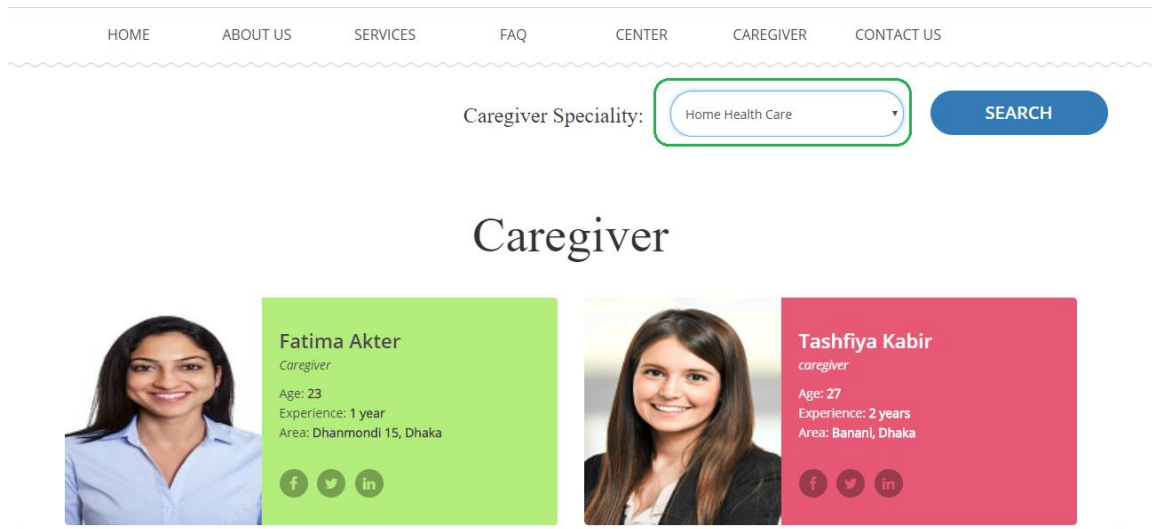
HOME ABOUT US SERVICES FAQ CENTER CAREGIVER CONTACT US

Caregiver Speciality: Home Health Care SEARCH

Caregiver

Fatima Akter
Caregiver
Age: 23
Experience: 1 year
Area: Dhanmondi 15, Dhaka

Tashfiya Kabir
caregiver
Age: 27
Experience: 2 years
Area: Banani, Dhaka